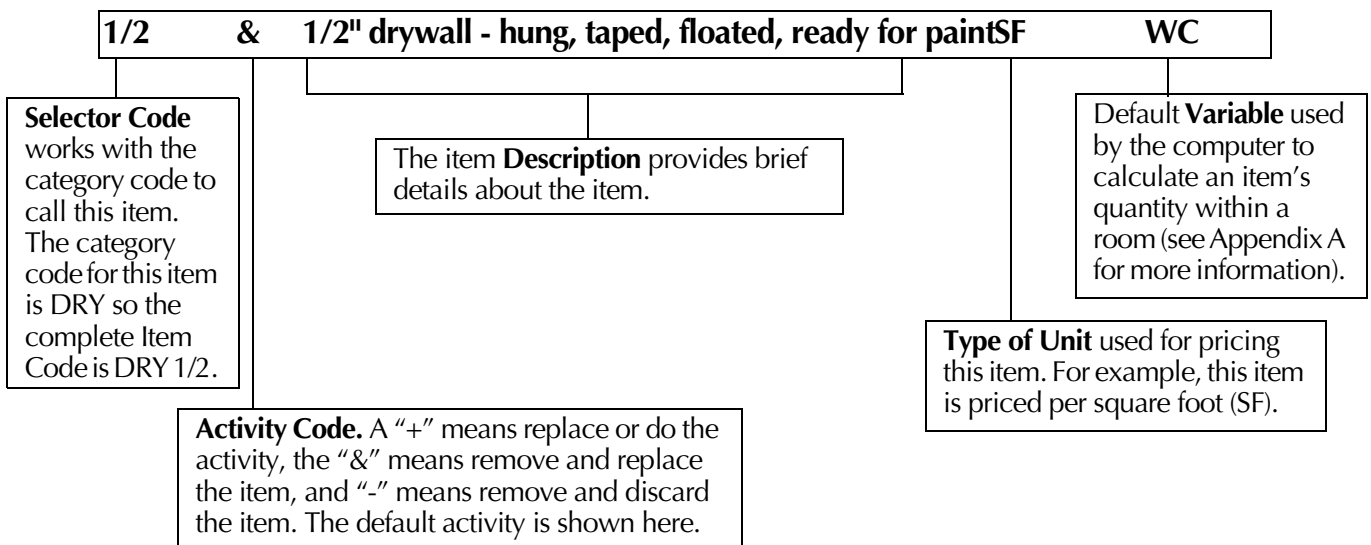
1/2 & 1/2" drywall - hung, taped, floated, ready for paintSF WC

Selector Code works with the category code to call this item. The category code for this item is DRY so the complete Item Code is DRY 1/2.

The item Description provides brief details about the item.

Default Variable used by the computer to calculate an item's quantity within a room (see Appendix A for more information).

Type of Unit used for pricing this item. For example, this item is priced per square foot (SF).

Activity Code. A "+" means replace or do the activity, the "&" means remove and replace the item, and "-" means remove and discard the item. The default activity is shown here.